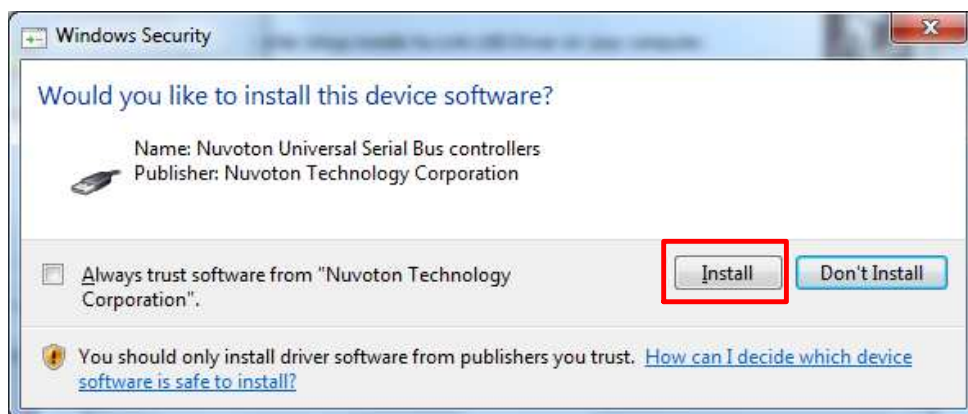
Windows Security

Would you like to install this device software?

Name: Nuvoton Universal Serial Bus controllers
Publisher: Nuvoton Technology Corporation

Always trust software from "Nuvoton Technology Corporation".

Install

Don't Install

You should only install driver software from publishers you trust. How can I decide which device software is safe to install?